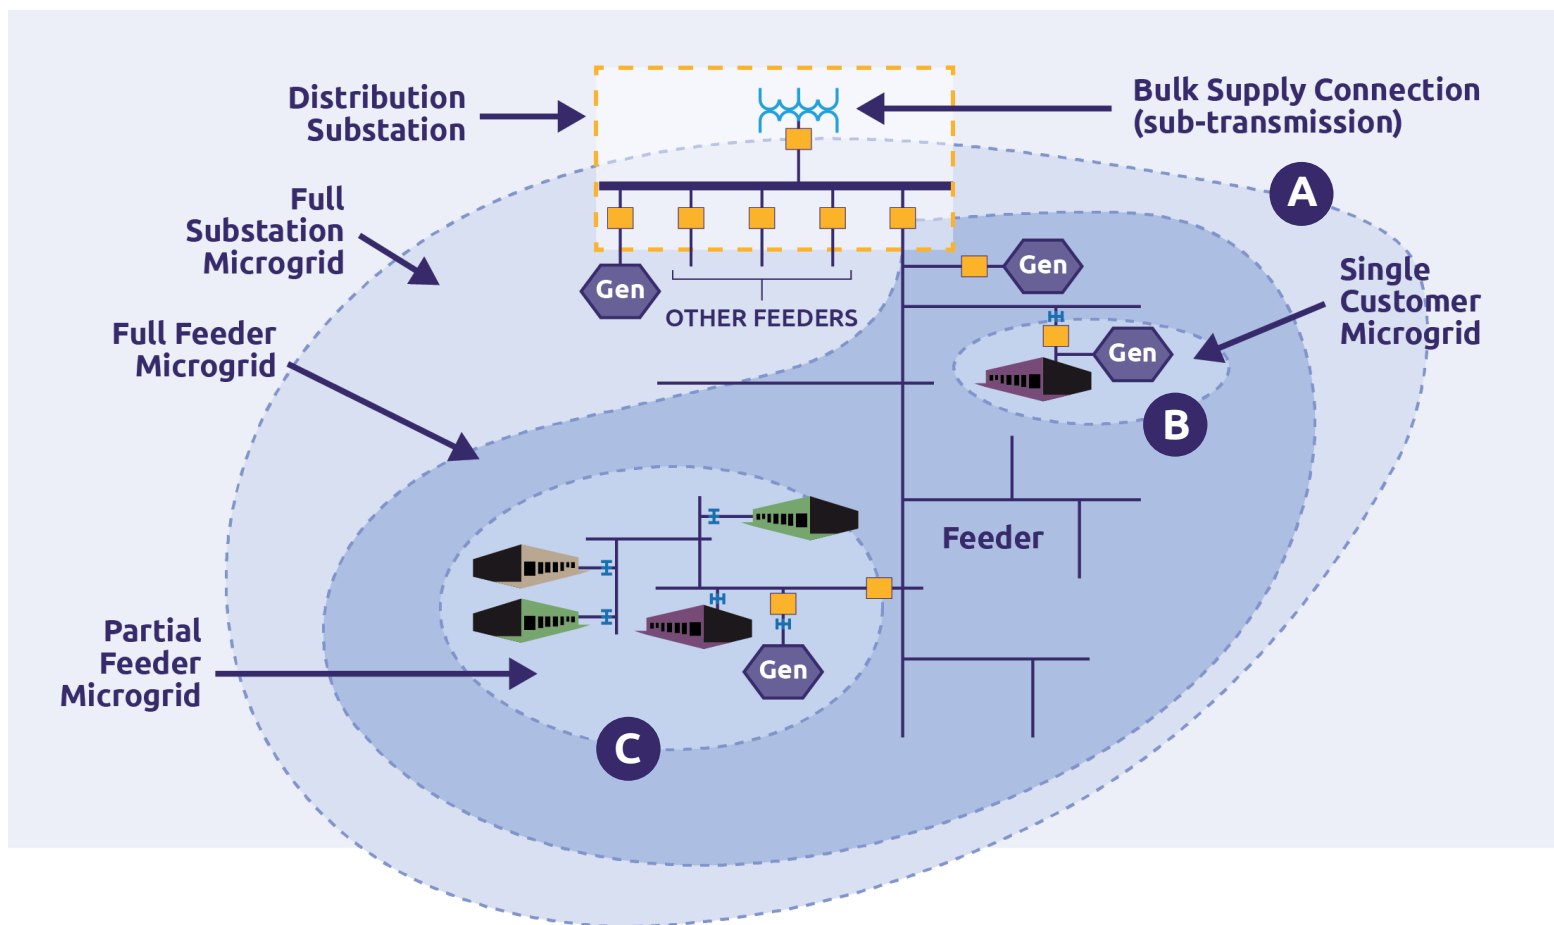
Distribution Substation

Bulk Supply Connection (sub-transmission)

Full Substation Microgrid

A

Gen

OTHER FEEDERS

Gen

Single Customer Microgrid

Full Feeder Microgrid

Gen

B

Feeder

Partial Feeder Microgrid

Gen

C